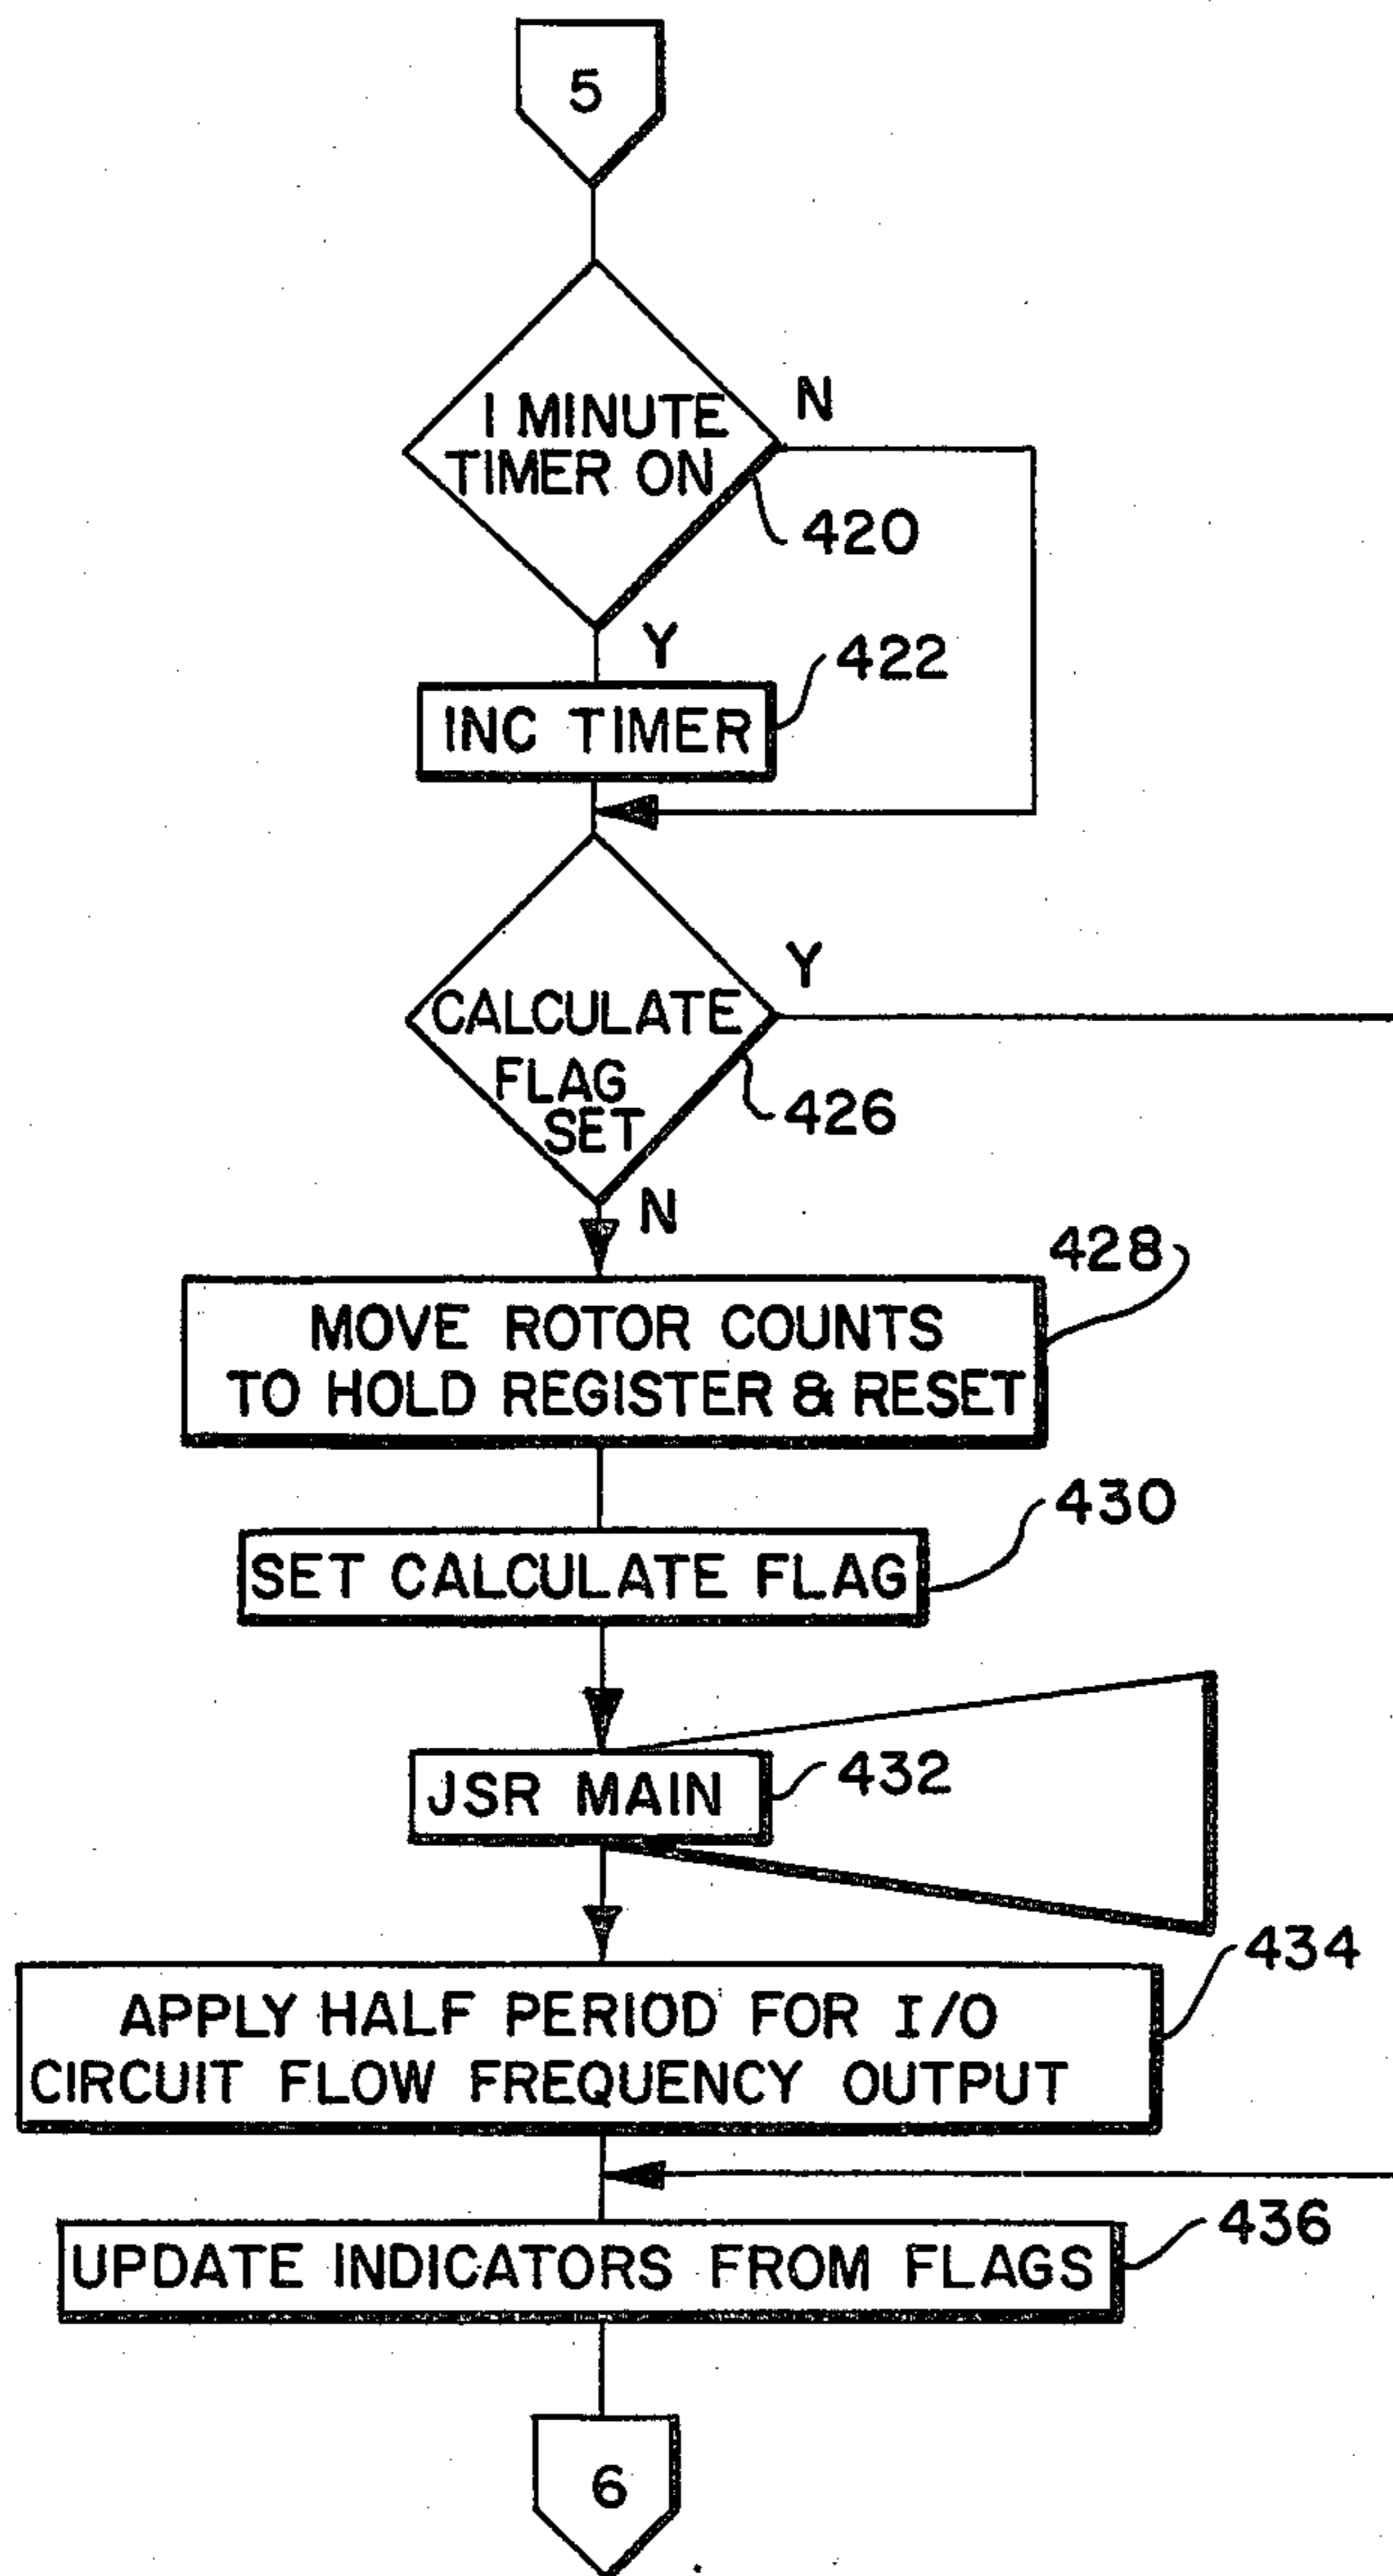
5

1 MINUTE TIMER ON

N

420

Y

INC TIMER

422

CALCULATE FLAG SET

Y

426

N

MOVE ROTOR COUNTS TO HOLD REGISTER & RESET

428

SET CALCULATE FLAG

430

JSR MAIN

432

APPLY HALF PERIOD FOR I/O CIRCUIT FLOW FREQUENCY OUTPUT

434

UPDATE INDICATORS FROM FLAGS

436

6